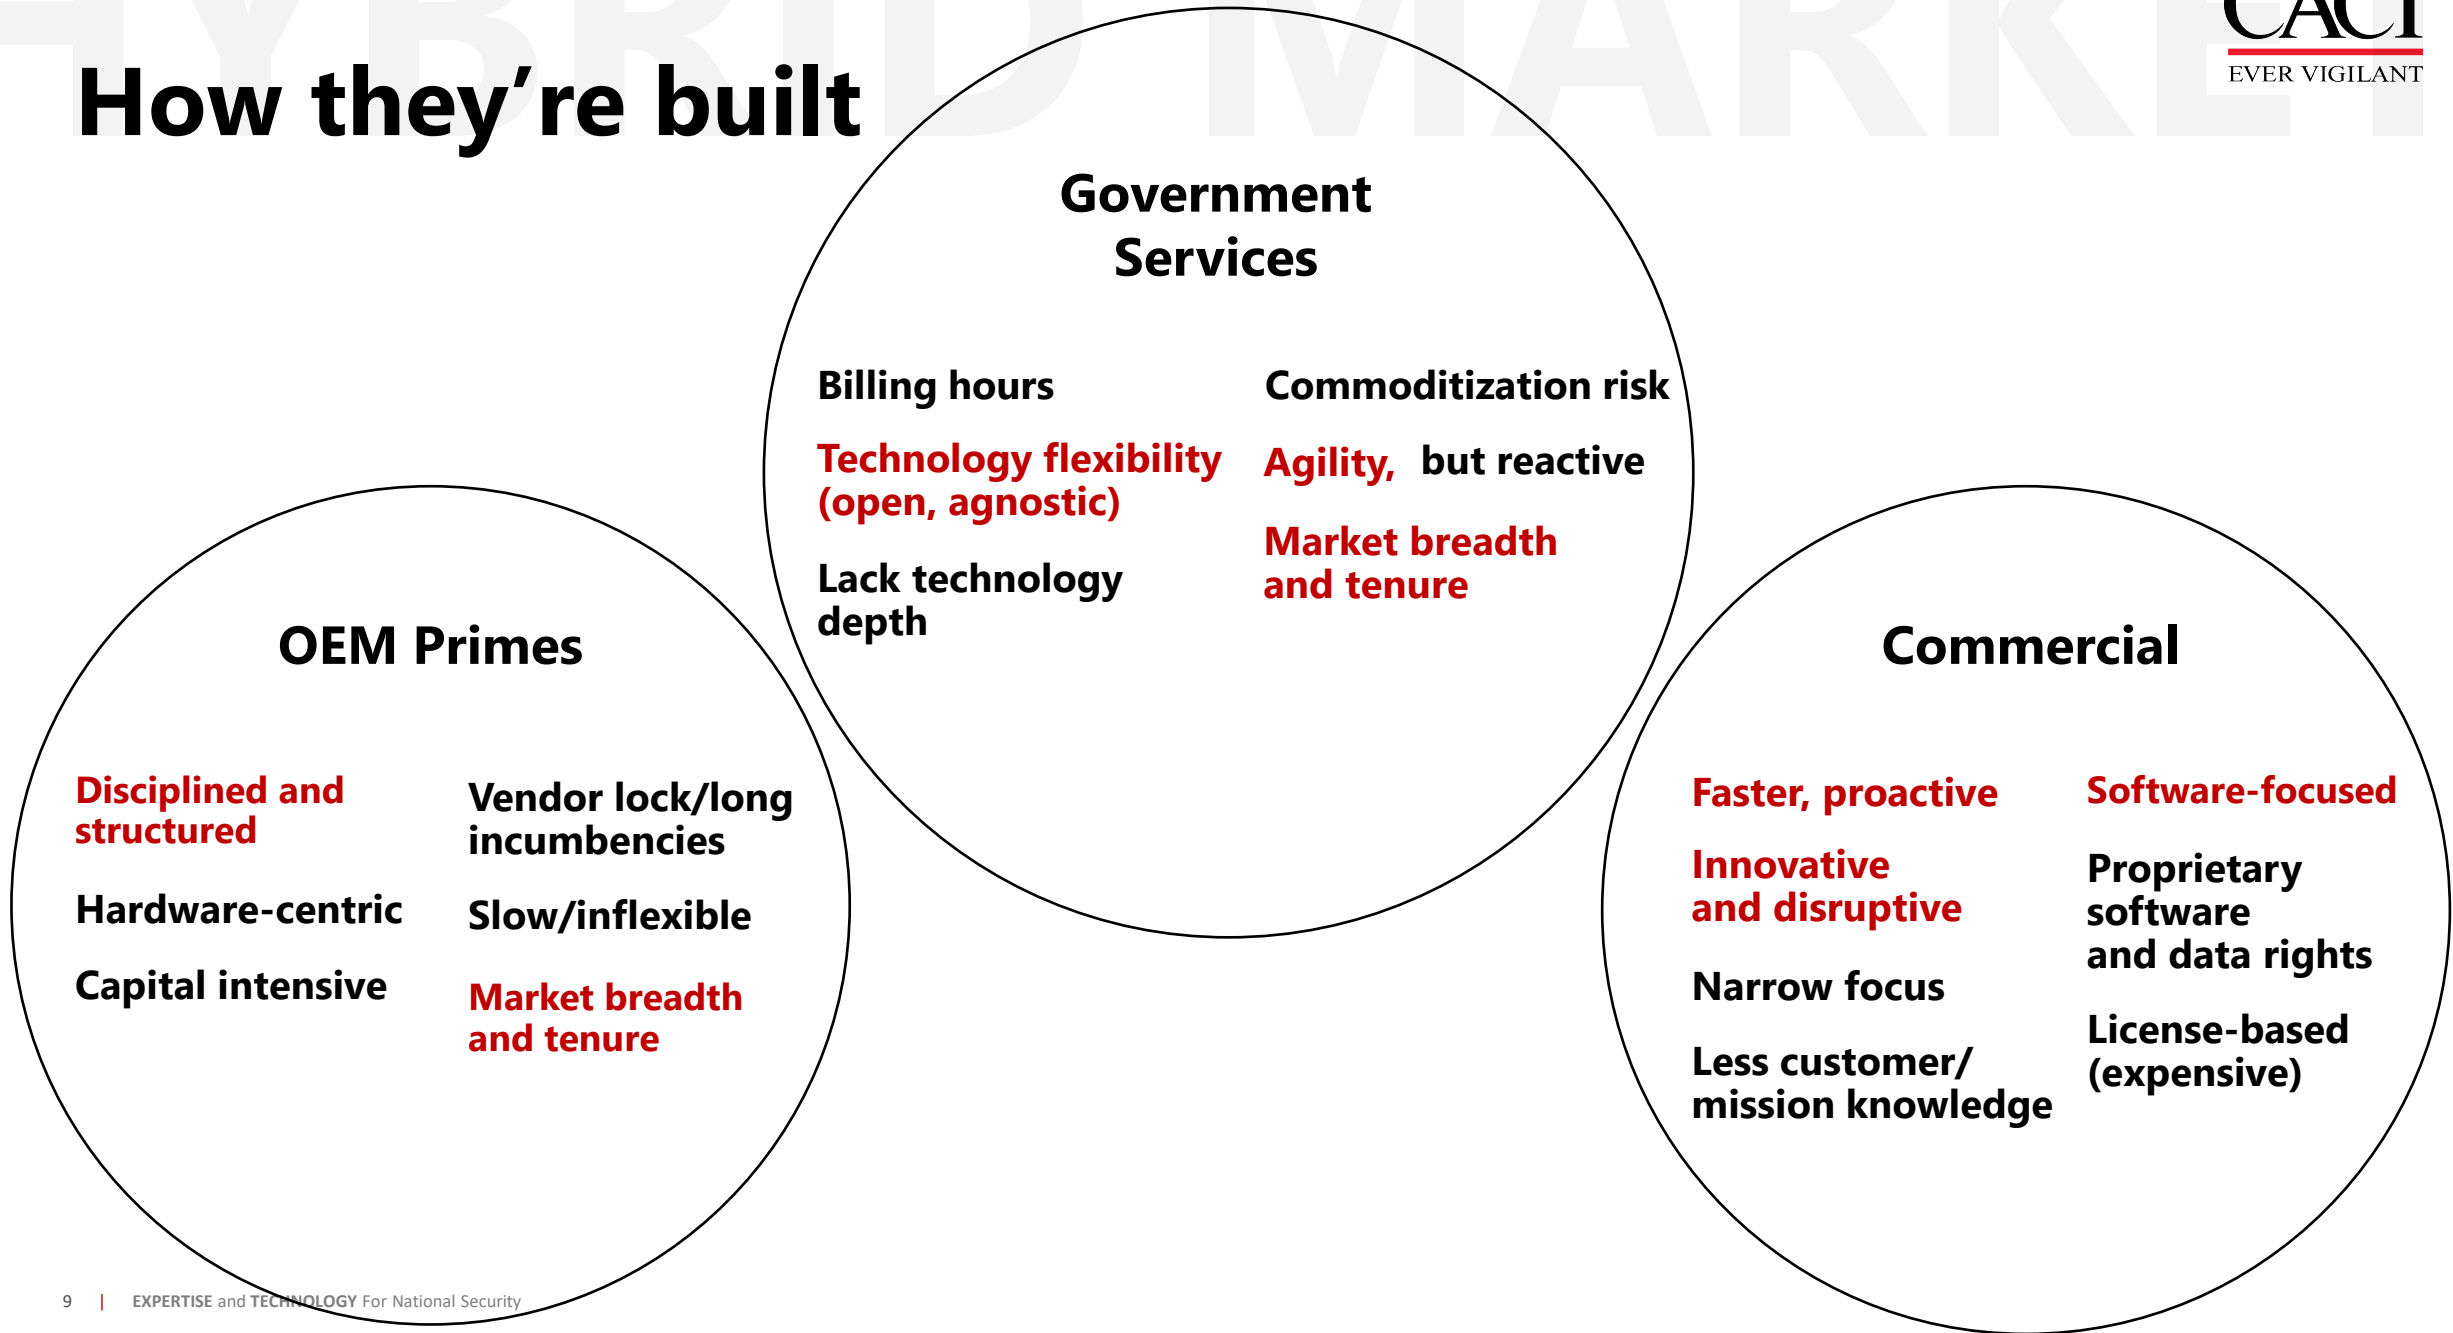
HYBRID MARKET

How they're built

CACI
EVER VIGILANT

Government Services

Billing hours

Technology flexibility (open, agnostic)

Lack technology depth

Commoditization risk

Agility, but reactive

Market breadth and tenure

OEM Primes

Disciplined and structured

Hardware-centric

Capital intensive

Vendor lock/long incumbencies

Slow/inflexible

Market breadth and tenure

Commercial

Faster, proactive

Innovative and disruptive

Narrow focus

Less customer/ mission knowledge

Software-focused

Proprietary software and data rights

License-based (expensive)

9 | EXPERTISE and TECHNOLOGY For National Security